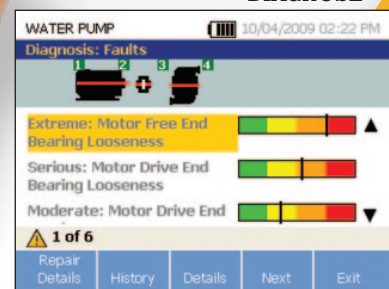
WATER PUMP 10/04/2009 02:22 PM
Diagnosis: Faults
1 2 3 4
Extreme: Motor Free End Bearing Looseness
Serious: Motor Drive End Bearing Looseness
Moderate: Motor Drive End
1 of 6
Repair Details | History | Details | Next | Exit